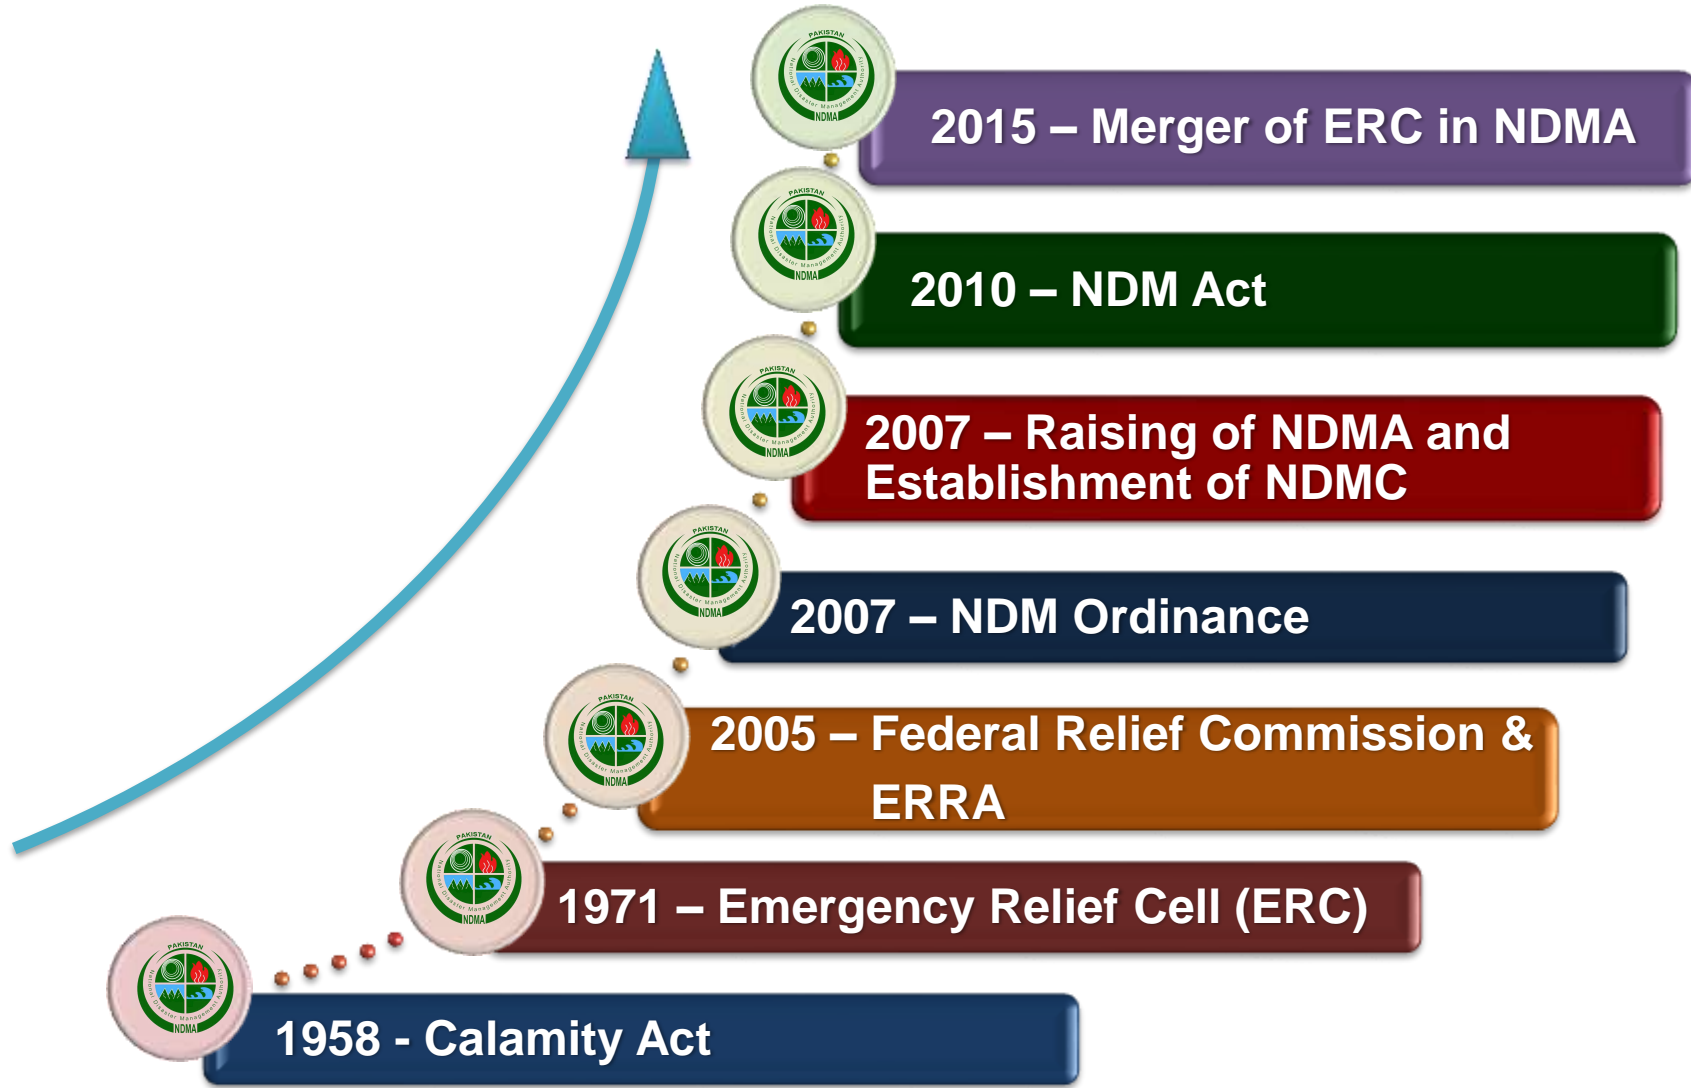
PAKISTAN
National Disaster Management Authority
NDMA

2015 – Merger of ERC in NDMA

PAKISTAN
National Disaster Management Authority
NDMA

2010 – NDM Act

PAKISTAN
National Disaster Management Authority
NDMA

2007 – Raising of NDMA and Establishment of NDMC

PAKISTAN
National Disaster Management Authority
NDMA

2007 – NDM Ordinance

PAKISTAN
National Disaster Management Authority
NDMA

2005 – Federal Relief Commission & ERRA

PAKISTAN
National Disaster Management Authority
NDMA

1971 – Emergency Relief Cell (ERC)

PAKISTAN
National Disaster Management Authority
NDMA

1958 - Calamity Act